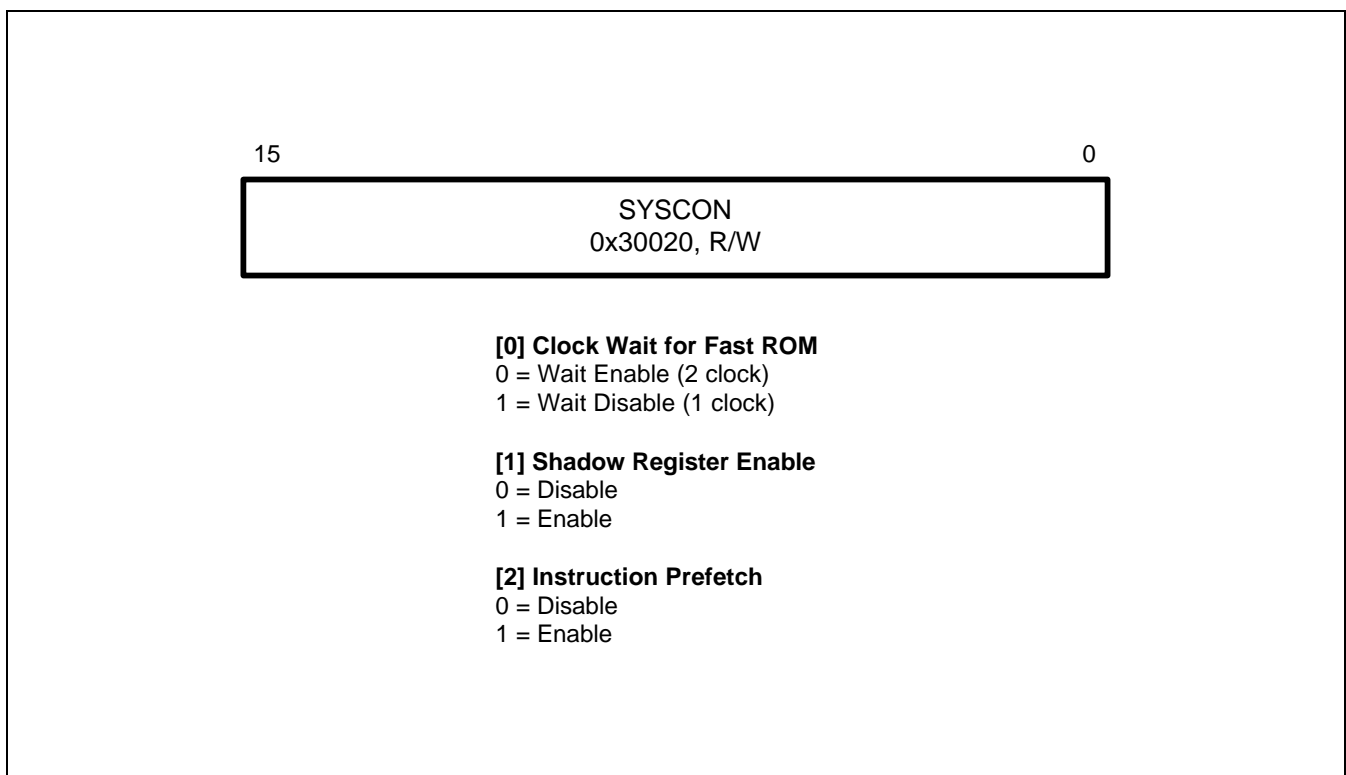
15

0

SYSCON
0x30020, R/W

**[0] Clock Wait for Fast ROM**
0 = Wait Enable (2 clock)
1 = Wait Disable (1 clock)

**[1] Shadow Register Enable**
0 = Disable
1 = Enable

**[2] Instruction Prefetch**
0 = Disable
1 = Enable